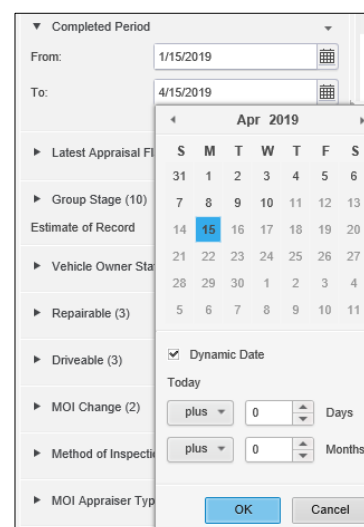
▼ Completed Period

From: 1/15/2019

To: 4/15/2019

► Latest Appraisal Fl

► Group Stage (10)

Estimate of Record

► Vehicle Owner Sta

► Repairable (3)

► Driveable (3)

► MOI Change (2)

► Method of Inspecti

► MOI Appraiser Typ

◂ Apr 2019

| S | M | T | W | T | F | S |
|---|---|---|---|---|---|---|
| 31 | 1 | 2 | 3 | 4 | 5 | 6 |
| 7 | 8 | 9 | 10 | 11 | 12 | 13 |
| 14 | 15 | 16 | 17 | 18 | 19 | 20 |
| 21 | 22 | 23 | 24 | 25 | 26 | 27 |
| 28 | 29 | 30 | 1 | 2 | 3 | 4 |
| 5 | 6 | 7 | 8 | 9 | 10 | 11 |

☑ Dynamic Date

Today

plus 0 Days

plus 0 Months

OK Cancel